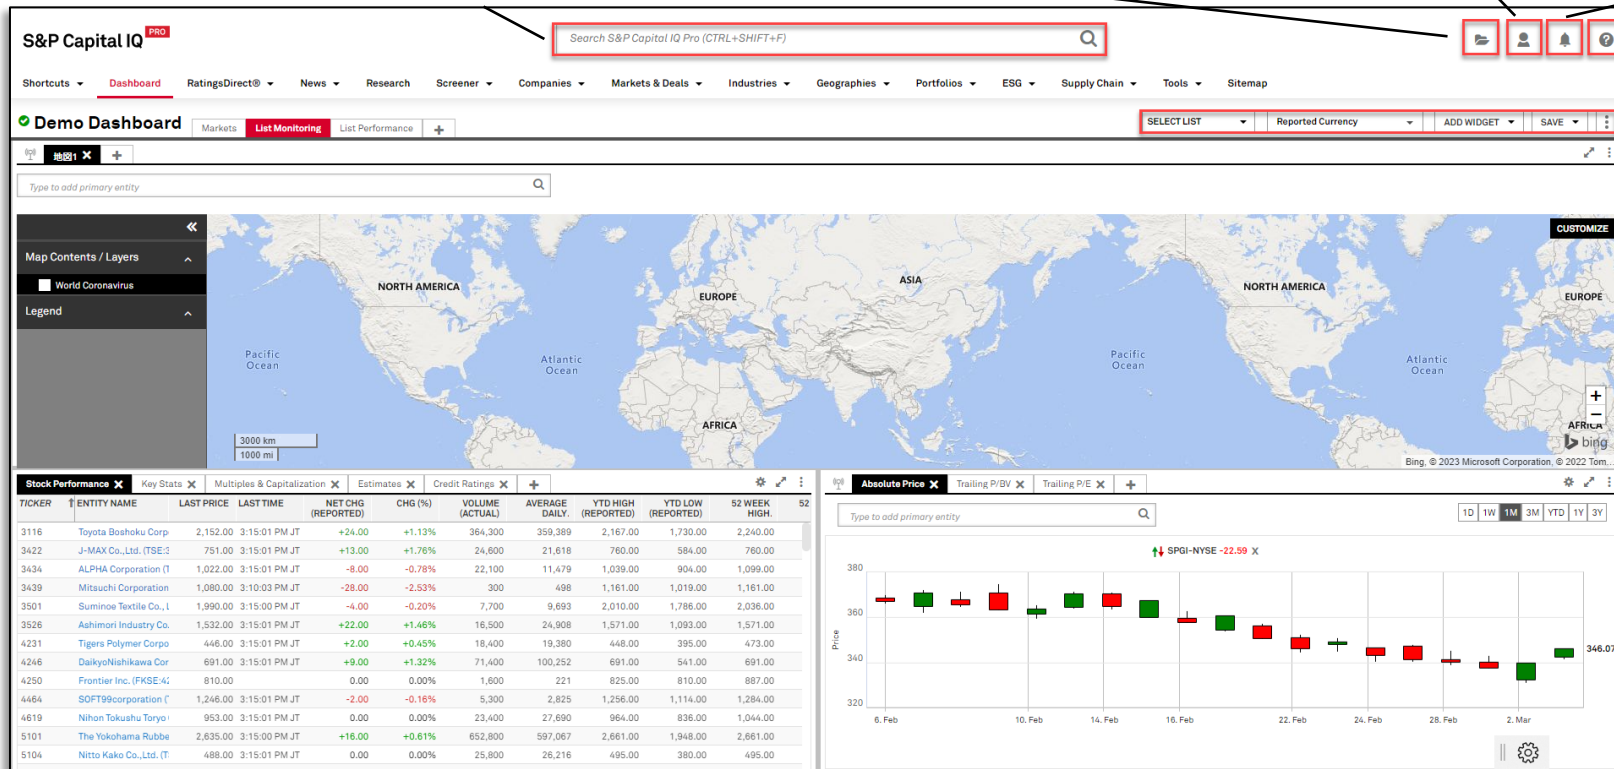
S&P Capital IQ PRO

Search S&P Capital IQ Pro (CTRL+SHIFT+F)

Shortcuts Dashboard RatingsDirect® News Research Screener Companies Markets & Deals Industries Geographies Portfolios ESG Supply Chain Tools Sitemap

Demo Dashboard Markets List Monitoring List Performance +

SELECT LIST Reported Currency ADD WIDGET SAVE

地図1 +

Type to add primary entity

Map Contents / Layers
World Coronavirus
Legend

CUSTOMIZE

NORTH AMERICA EUROPE ASIA NORTH AMERICA EUROPE
Pacific Ocean Atlantic Ocean Pacific Ocean Atlantic Ocean
AFRICA AFRICA
3000 km
1000 mi
bing
Bing, © 2023 Microsoft Corporation, © 2022 Tom...

Stock Performance Key Stats Multiples & Capitalization Estimates Credit Ratings +

| TICKER | ENTITY NAME | LAST PRICE | LAST TIME | NET CHG (REPORTED) | CHG (%) | VOLUME (ACTUAL) | AVERAGE DAILY.. | YTD HIGH (REPORTED) | YTD LOW (REPORTED) | 52 WEEK HIGH. | 52 |
|---|---|---|---|---|---|---|---|---|---|---|---|
| 3116 | Toyota Boshoku Corp | 2,152.00 | 3:15:01 PM JT | +24.00 | +1.13% | 364,300 | 359,389 | 2,167.00 | 1,730.00 | 2,240.00 | |
| 3422 | J-MAX Co.,Ltd. (TSE:3 | 751.00 | 3:15:01 PM JT | +13.00 | +1.76% | 24,600 | 21,618 | 760.00 | 584.00 | 760.00 | |
| 3434 | ALPHA Corporation (T | 1,022.00 | 3:15:01 PM JT | -8.00 | -0.78% | 22,100 | 11,479 | 1,039.00 | 904.00 | 1,099.00 | |
| 3439 | Mitsuchi Corporation | 1,080.00 | 3:10:03 PM JT | -28.00 | -2.53% | 300 | 498 | 1,161.00 | 1,019.00 | 1,161.00 | |
| 3501 | Suminoe Textile Co., L | 1,990.00 | 3:15:00 PM JT | -4.00 | -0.20% | 7,700 | 9,693 | 2,010.00 | 1,786.00 | 2,036.00 | |
| 3526 | Ashimori Industry Co. | 1,532.00 | 3:15:01 PM JT | +22.00 | +1.46% | 16,500 | 24,908 | 1,571.00 | 1,093.00 | 1,571.00 | |
| 4231 | Tigers Polymer Corpo | 446.00 | 3:15:01 PM JT | +2.00 | +0.45% | 18,400 | 19,380 | 448.00 | 395.00 | 473.00 | |
| 4246 | DaikyoNishikawa Cor | 691.00 | 3:15:01 PM JT | +9.00 | +1.32% | 71,400 | 100,252 | 691.00 | 541.00 | 691.00 | |
| 4250 | Frontier Inc. (FKSE:4 | 810.00 | | 0.00 | 0.00% | 1,600 | 221 | 825.00 | 810.00 | 887.00 | |
| 4464 | SOFT99corporation ( | 1,246.00 | 3:15:01 PM JT | -2.00 | -0.16% | 5,300 | 2,825 | 1,256.00 | 1,114.00 | 1,284.00 | |
| 4619 | Nihon Tokushu Toryo | 953.00 | 3:15:01 PM JT | 0.00 | 0.00% | 23,400 | 27,690 | 964.00 | 836.00 | 1,044.00 | |
| 5101 | The Yokohama Rubbe | 2,635.00 | 3:15:00 PM JT | +16.00 | +0.61% | 652,800 | 597,067 | 2,661.00 | 1,948.00 | 2,661.00 | |
| 5104 | Nitto Kako Co.,Ltd. (T | 488.00 | 3:15:01 PM JT | 0.00 | 0.00% | 25,800 | 26,216 | 495.00 | 380.00 | 495.00 | |

Absolute Price Trailing P/BV Trailing P/E +

Type to add primary entity

1D 1W 1M 3M YTD 1Y 3Y

SPGI-NYSE -22.59

380
360
340
320
Price
346.07
6. Feb 10. Feb 14. Feb 16. Feb 22. Feb 24. Feb 28. Feb 2. Mar